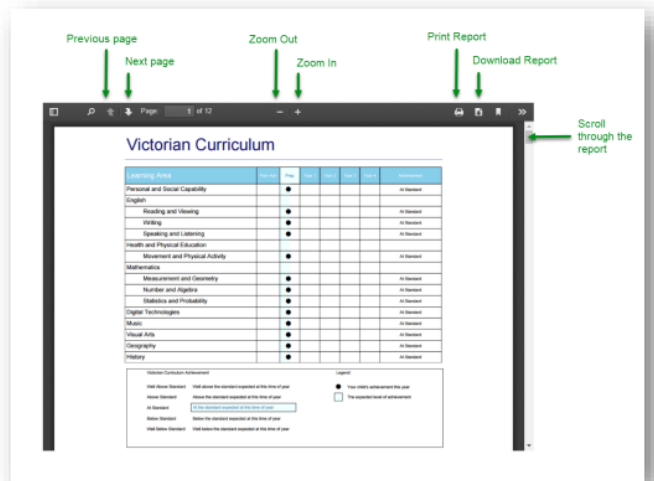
Previous page

Next page

Zoom Out

Zoom In

Print Report

Download Report

Scroll through the report

Page: 1 of 12

Victorian Curriculum

| Learning Area | Pre-Fdn | Prep | Year 1 | Year 2 | Year 3 | Year 4 | Achievement |
|---|---|---|---|---|---|---|---|
| Personal and Social Capability | | ● | | | | | At Standard |
| English | | | | | | | |
| Reading and Viewing | | ● | | | | | At Standard |
| Writing | | ● | | | | | At Standard |
| Speaking and Listening | | ● | | | | | At Standard |
| Health and Physical Education | | | | | | | |
| Movement and Physical Activity | | ● | | | | | At Standard |
| Mathematics | | | | | | | |
| Measurement and Geometry | | ● | | | | | At Standard |
| Number and Algebra | | ● | | | | | At Standard |
| Statistics and Probability | | ● | | | | | At Standard |
| Digital Technologies | | ● | | | | | At Standard |
| Music | | ● | | | | | At Standard |
| Visual Arts | | ● | | | | | At Standard |
| Geography | | ● | | | | | At Standard |
| History | | ● | | | | | At Standard |

Victorian Curriculum Achievement

Well Above Standard Well above the standard expected at this time of year

Above Standard Above the standard expected at this time of year

At Standard At the standard expected at this time of year

Below Standard Below the standard expected at this time of year

Well Below Standard Well below the standard expected at this time of year

Legend

Your child's achievement this year

The expected level of achievement